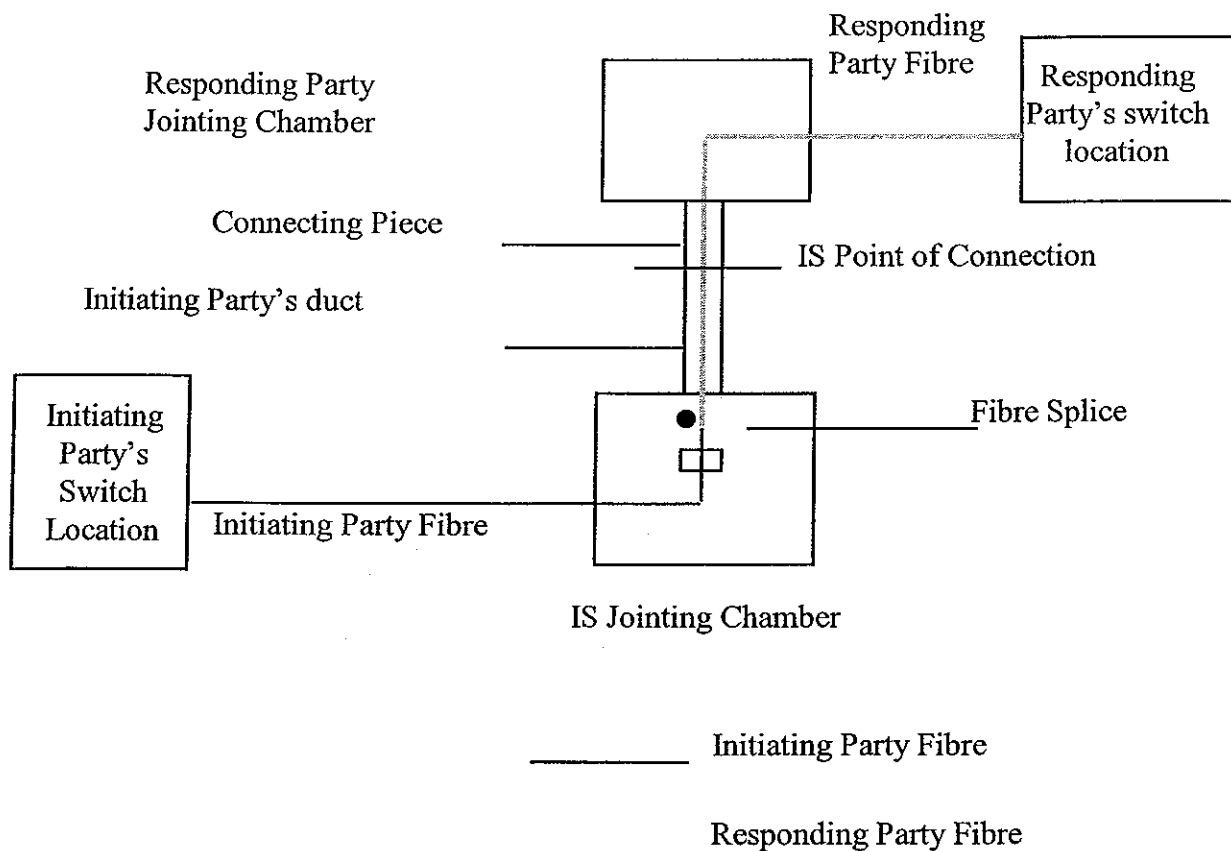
Responding Party Fibre

Responding Party Jointing Chamber

Responding Party's switch location

Connecting Piece

IS Point of Connection

Initiating Party's duct

Initiating Party's Switch Location

Fibre Splice

Initiating Party Fibre

IS Jointing Chamber

Initiating Party Fibre

Responding Party Fibre